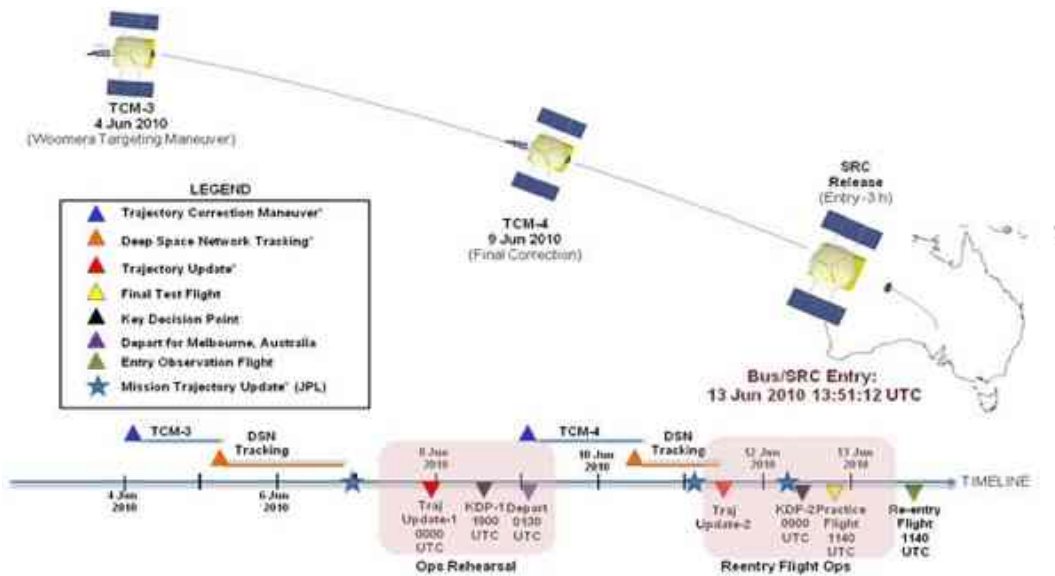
TCM-3
4 Jun 2010
(Woomera Targeting Maneuver)

TCM-4
9 Jun 2010
(Final Correction)

SRC
Release
(Entry -3 h)

LEGEND
Trajectory Correction Maneuver*
Deep Space Network Tracking*
Trajectory Update*
Final Test Flight
Key Decision Point
Depart for Melbourne, Australia
Entry Observation Flight
Mission Trajectory Update* (JPL)

Bus/SRC Entry:
13 Jun 2010 13:51:12 UTC

TCM-3
DSN Tracking
4 Jun 2010
6 Jun 2010
8 Jun 2010
Traj Update-1 0000 UTC
KDP-1 1000 UTC
Depart 0130 UTC
Ops Rehearsal
TCM-4
DSN Tracking
10 Jun 2010
12 Jun 2010
13 Jun 2010
Traj Update-2
KDP-2 0000 UTC
Practice Flight 1140 UTC
Re-entry Flight 1140 UTC
Reentry Flight Ops
TIMELINE